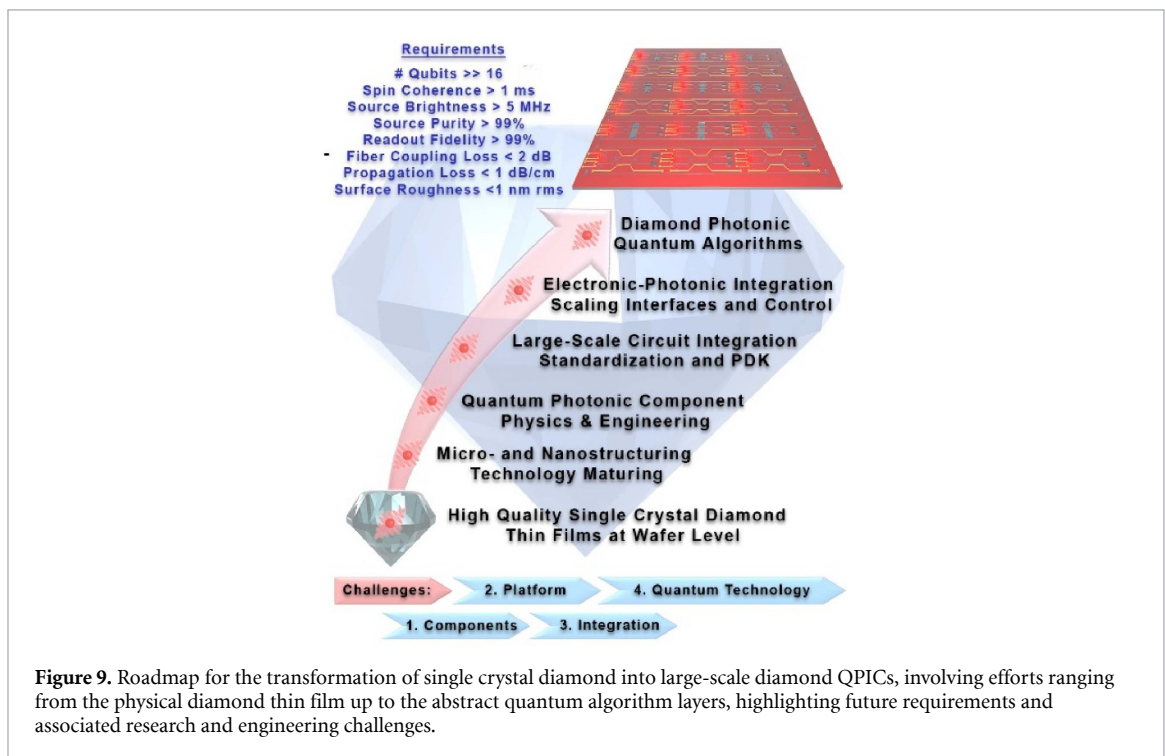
Requirements
# Qubits >> 16
Spin Coherence > 1 ms
Source Brightness > 5 MHz
Source Purity > 99%
Readout Fidelity > 99%
Fiber Coupling Loss < 2 dB
Propagation Loss < 1 dB/cm
Surface Roughness <1 nm rms

Diamond Photonic Quantum Algorithms

Electronic-Photonic Integration Scaling Interfaces and Control

Large-Scale Circuit Integration Standardization and PDK

Quantum Photonic Component Physics & Engineering

Micro- and Nanostructuring Technology Maturing

High Quality Single Crystal Diamond Thin Films at Wafer Level

Challenges: 2. Platform 4. Quantum Technology
1. Components 3. Integration

**Figure 9.** Roadmap for the transformation of single crystal diamond into large-scale diamond QPICs, involving efforts ranging from the physical diamond thin film up to the abstract quantum algorithm layers, highlighting future requirements and associated research and engineering challenges.